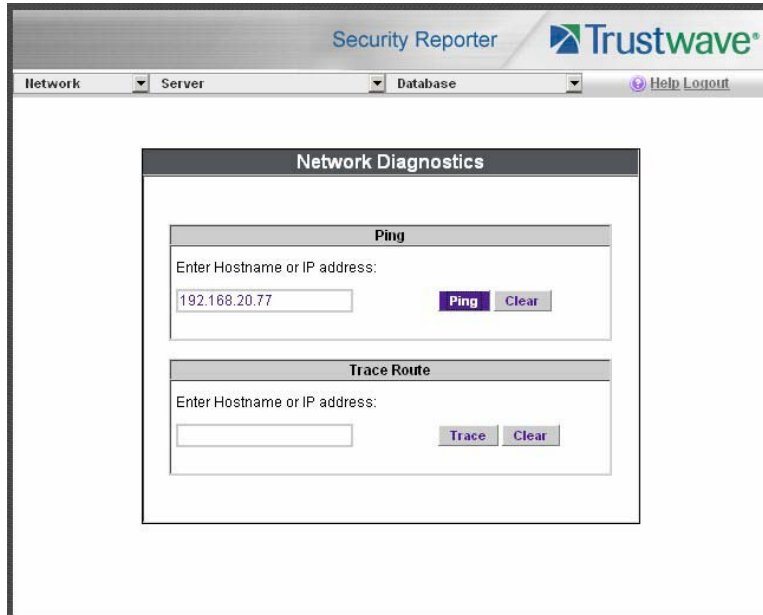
Security Reporter Trustwave®

Network Server Database Help Logout

Network Diagnostics

Ping

Enter Hostname or IP address:

192.168.20.77

Ping Clear

Trace Route

Enter Hostname or IP address:

Trace Clear